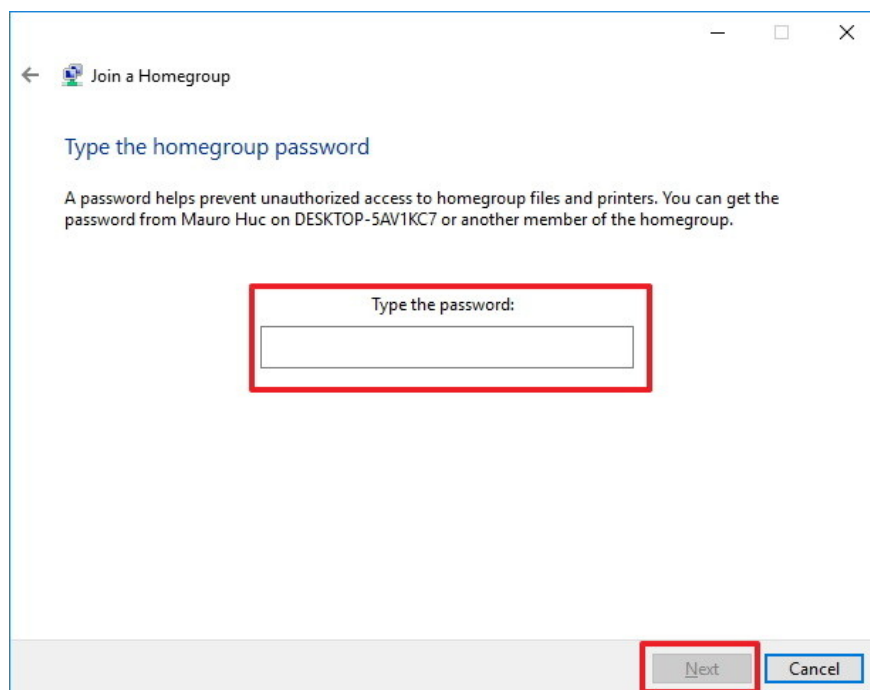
Join a Homegroup

Type the homegroup password

A password helps prevent unauthorized access to homegroup files and printers. You can get the password from Mauro Huc on DESKTOP-5AV1KC7 or another member of the homegroup.

Type the password:

Next

Cancel